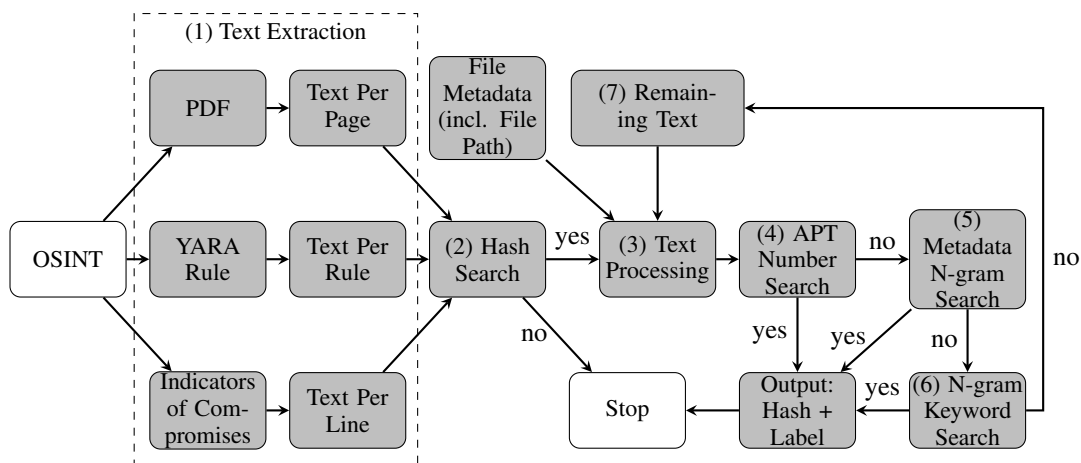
(1) Text Extraction

PDF

Text Per Page

File Metadata (incl. File Path)

(7) Remaining Text

OSINT

YARA Rule

Text Per Rule

(2) Hash Search

yes

(3) Text Processing

(4) APT Number Search

no

(5) Metadata N-gram Search

no

no

yes

yes

no

Indicators of Compromises

Text Per Line

Stop

Output: Hash + Label

yes

(6) N-gram Keyword Search